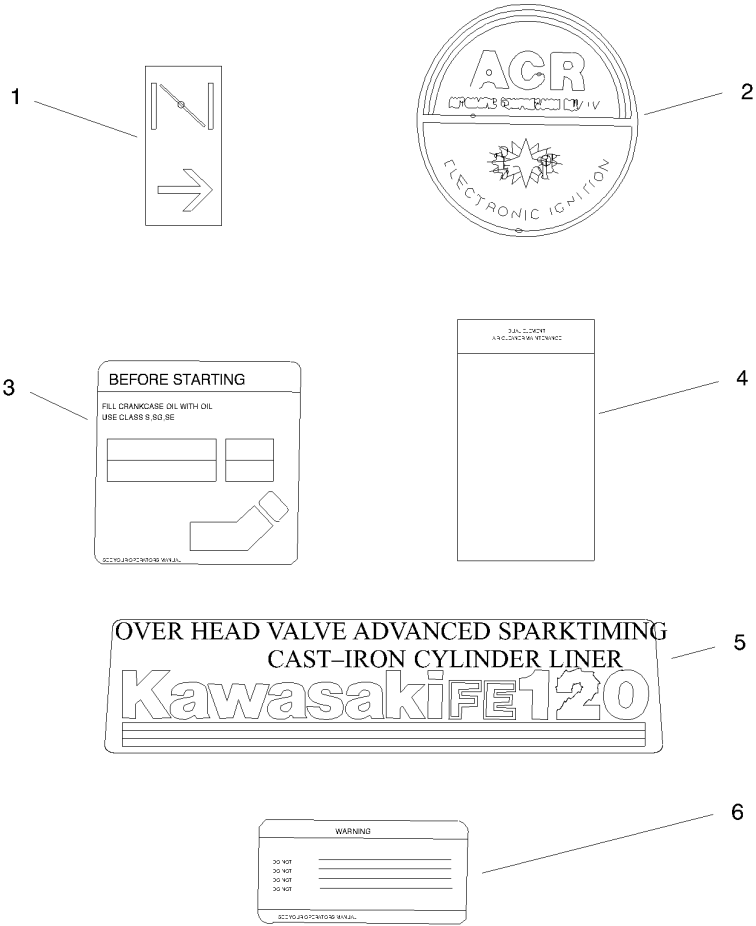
1

ACR
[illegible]
ELECTRONIC IGNITION

2

3

BEFORE STARTING
FILL CRANKCASE OIL WITH OIL
USE CLASS S,SG,SE

SEE YOUR OPERATORS MANUAL

DUAL ELEMENT
AIR CLEANER MAINTENANCE

4

OVER HEAD VALVE ADVANCED SPARKTIMING
CAST–IRON CYLINDER LINER
KawasakiFE120

5

WARNING
DO NOT
DO NOT
DO NOT
DO NOT
SEE YOUR OPERATORS MANUAL

6